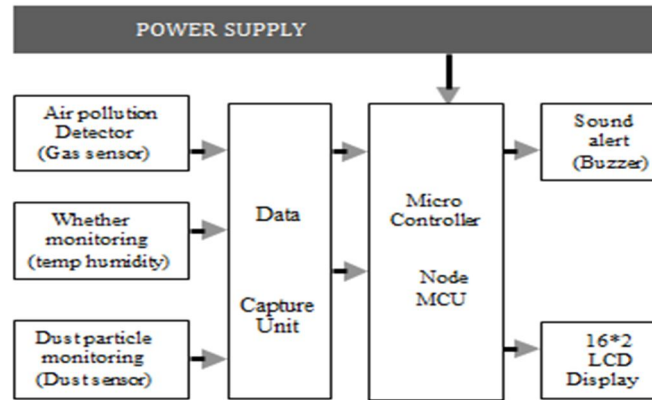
POWER SUPPLY

Air pollution Detector (Gas sensor)

Whether monitoring (temp humidity)

Dust particle monitoring (Dust sensor)

Data

Capture Unit

Micro Controller

Node MCU

Sound alert (Buzzer)

16*2 LCD Display